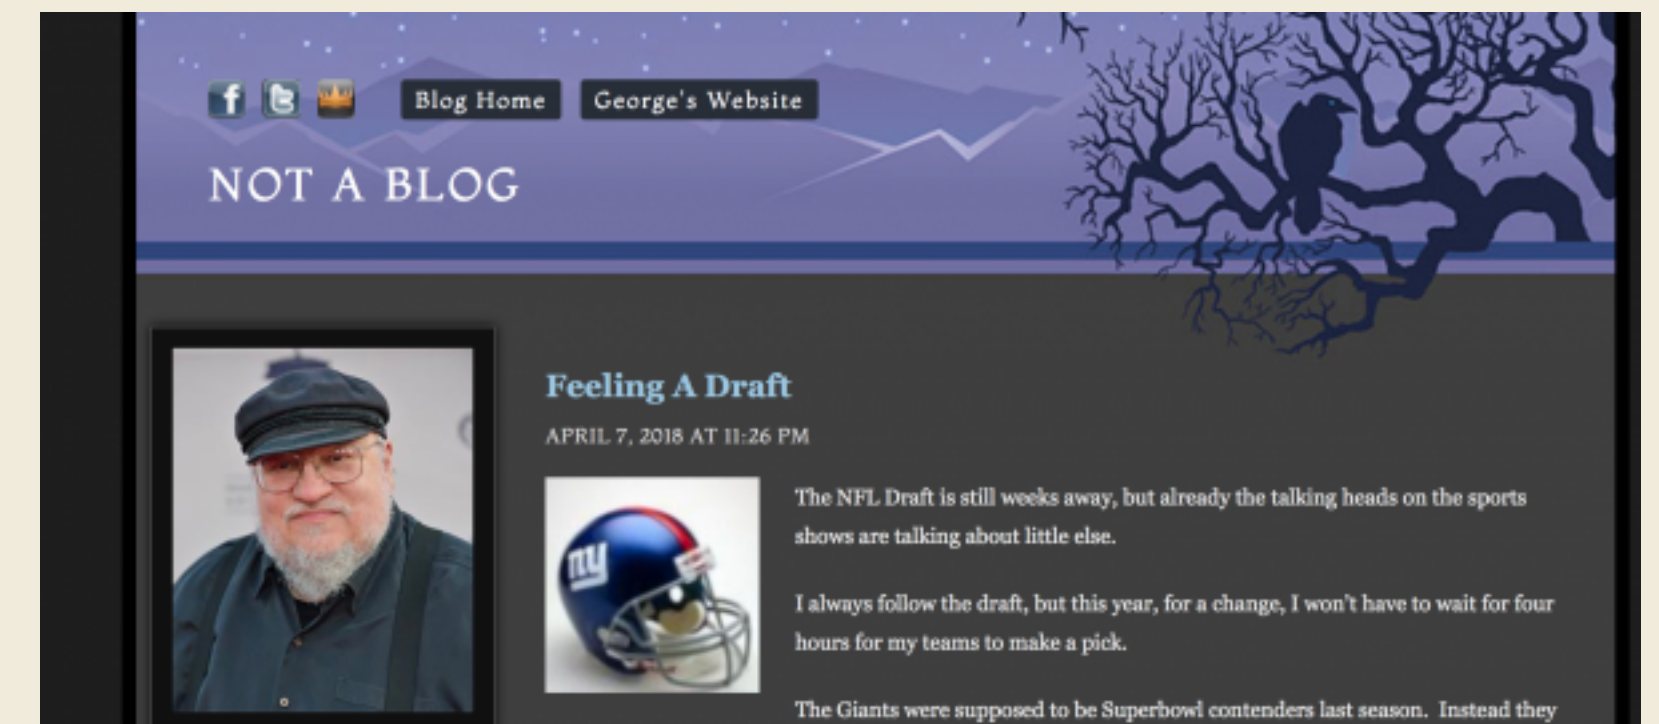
Blog Home George's Website

NOT A BLOG

Feeling A Draft

APRIL 7, 2018 AT 11:26 PM

ny

The NFL Draft is still weeks away, but already the talking heads on the sports shows are talking about little else.

I always follow the draft, but this year, for a change, I won't have to wait for four hours for my teams to make a pick.

The Giants were supposed to be Superbowl contenders last season. Instead they